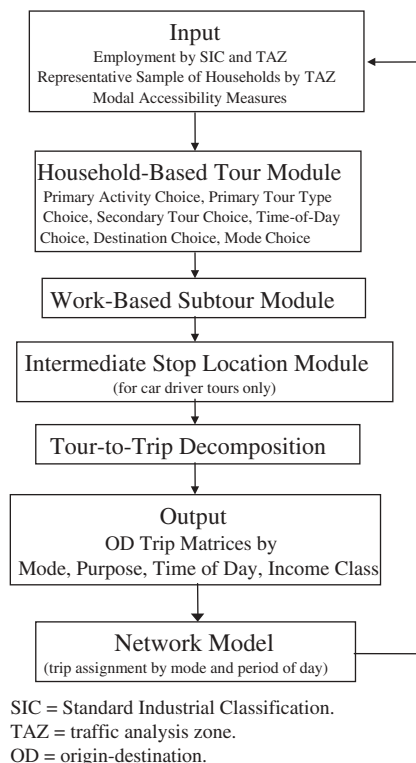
Input
Employment by SIC and TAZ
Representative Sample of Households by TAZ
Modal Accessibility Measures

Household-Based Tour Module
Primary Activity Choice, Primary Tour Type Choice, Secondary Tour Choice, Time-of-Day Choice, Destination Choice, Mode Choice

Work-Based Subtour Module

Intermediate Stop Location Module
(for car driver tours only)

Tour-to-Trip Decomposition

Output
OD Trip Matrices by
Mode, Purpose, Time of Day, Income Class

Network Model
(trip assignment by mode and period of day)

SIC = Standard Industrial Classification.
TAZ = traffic analysis zone.
OD = origin-destination.